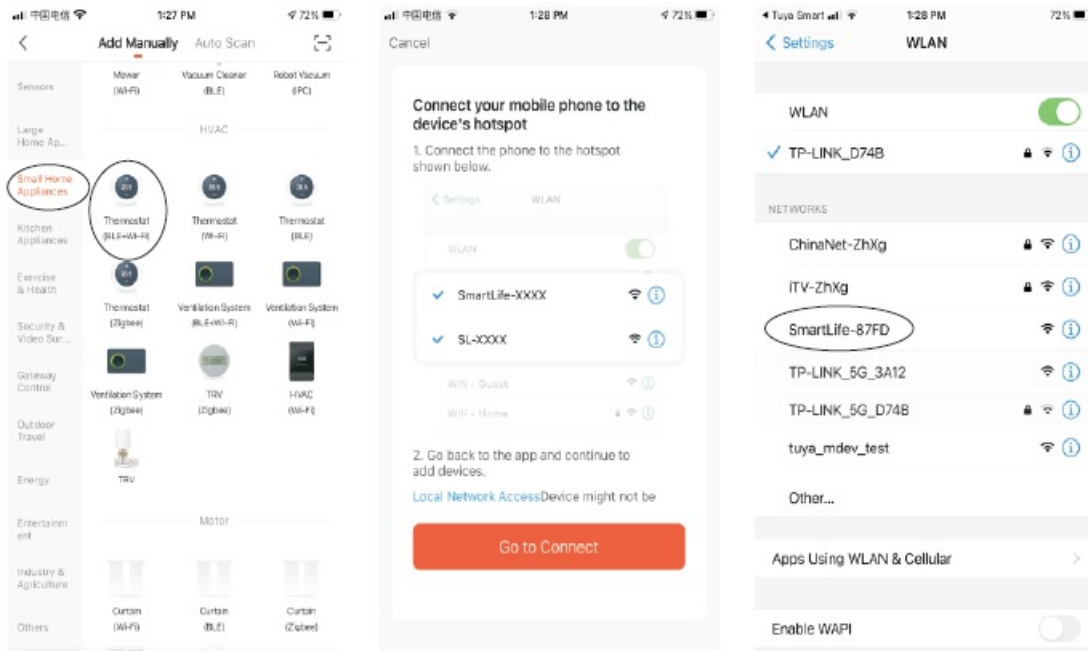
中国电信 1:27 PM 72%

Add Manually Auto Scan

Sensors
Large Home Ap...
Small Home Appliances
Kitchen Appliances
Exercise & Health
Security & Video Sur...
Gateway Control
Outdoor Travel
Energy
Entertainment
Industry & Agriculture
Others

Mower (Wi-Fi)
Vacuum Cleaner (BLE)
Robot Vacuum (IPC)

HVAC

Thermostat (BLE+Wi-Fi)
Thermostat (Wi-Fi)
Thermostat (BLE)
Thermostat (Zigbee)
Ventilation System (BLE+Wi-Fi)
Ventilation System (Wi-Fi)
Ventilation System (Zigbee)
TRV (Zigbee)
HVAC (Wi-Fi)
TRV

Motor

Curtain (Wi-Fi)
Curtain (BLE)
Curtain (Zigbee)

中国电信 1:28 PM 72%

Cancel

Connect your mobile phone to the device's hotspot

1. Connect the phone to the hotspot shown below.

Settings WLAN

WLAN

SmartLife-XXXX

SL-XXXX

WiFi - Guest

WiFi - Home

2. Go back to the app and continue to add devices.

Local Network AccessDevice might not be

Go to Connect

Tuya Smart 1:28 PM 72%

Settings WLAN

WLAN

TP-LINK_D74B

NETWORKS

ChinaNet-ZhXg

iTV-ZhXg

SmartLife-87FD

TP-LINK_5G_3A12

TP-LINK_5G_D74B

tuya_mdev_test

Other...

Apps Using WLAN & Cellular

Enable WAPI